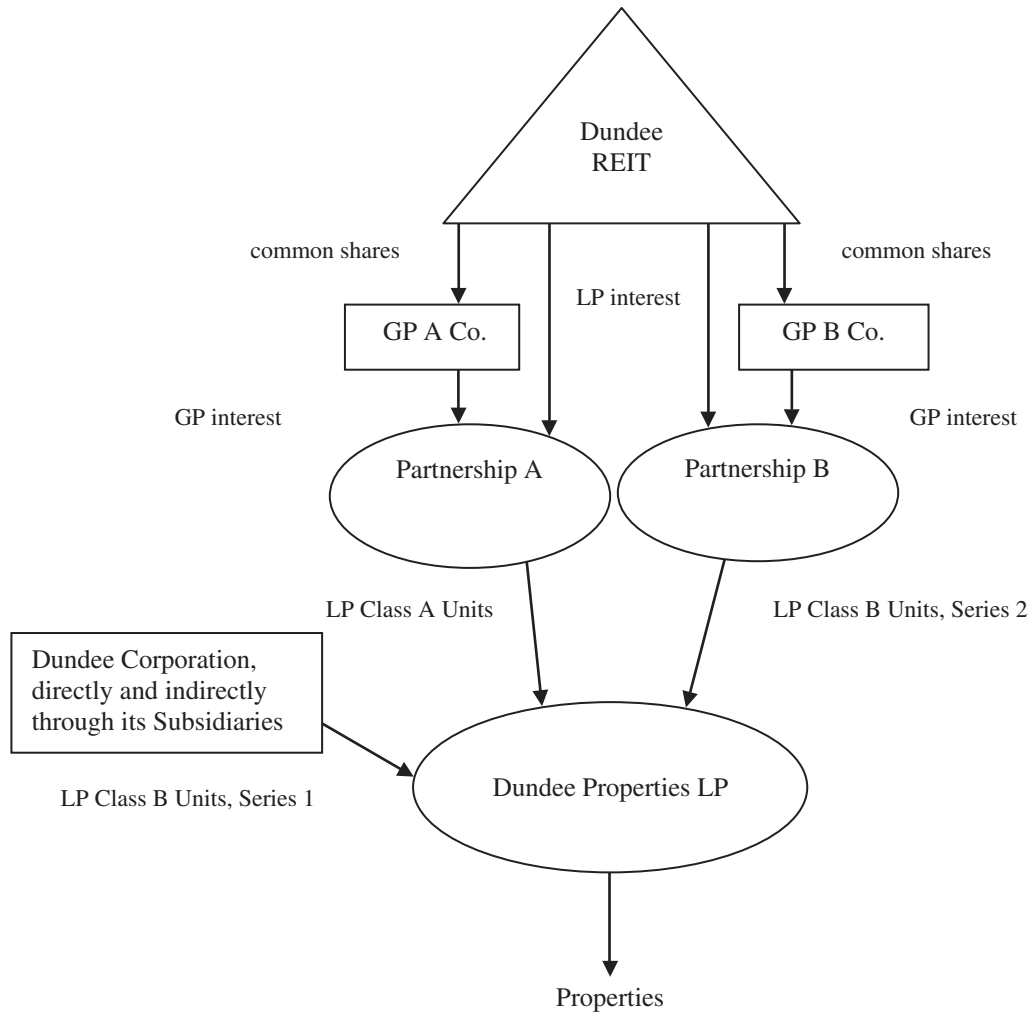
Dundee REIT

common shares

LP interest

common shares

GP A Co.

GP B Co.

GP interest

GP interest

Partnership A

Partnership B

LP Class A Units

LP Class B Units, Series 2

Dundee Corporation, directly and indirectly through its Subsidiaries

LP Class B Units, Series 1

Dundee Properties LP

Properties